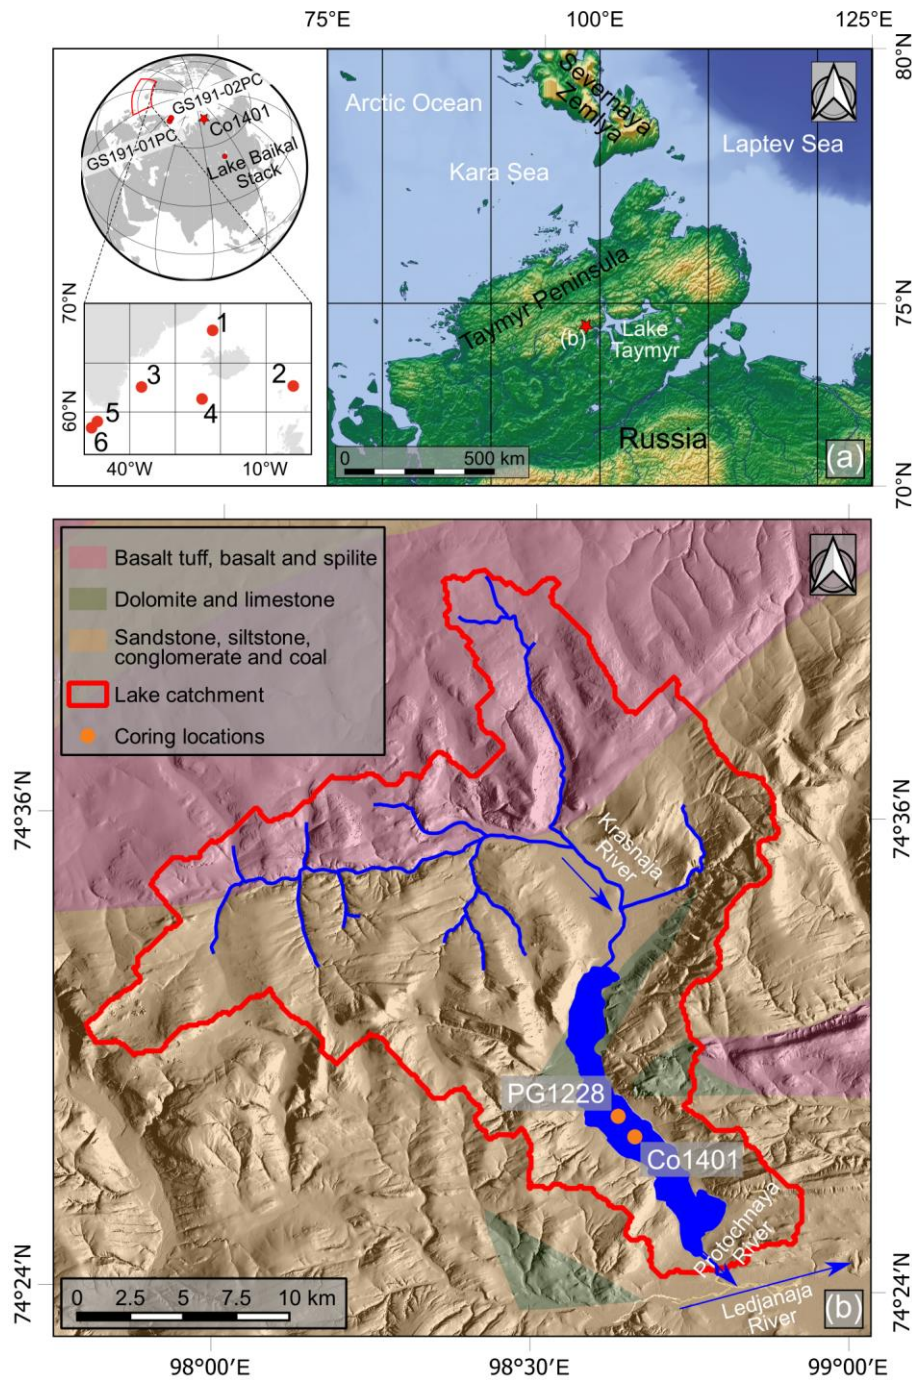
75°E
100°E
125°E
80°N
75°N
70°N

GS191-02PC
Co1401
GS191-01PC
Lake Baikal Stack

70°N
60°N
1
2
3
4
5
6
40°W
10°W

Arctic Ocean
Severnaya Zemlya
Laptev Sea
Kara Sea
Taymyr Peninsula
(b)
Lake Taymyr
Russia
0
500 km
(a)

Basalt tuff, basalt and spilite
Dolomite and limestone
Sandstone, siltstone, conglomerate and coal
Lake catchment
Coring locations

74°36′N
74°36′N
Krasnaja River
PG1228
Co1401
Protochnaya River
Ledjanaja River
74°24′N
74°24′N
0
2.5
5
7.5
10 km
(b)
98°00′E
98°30′E
99°00′E